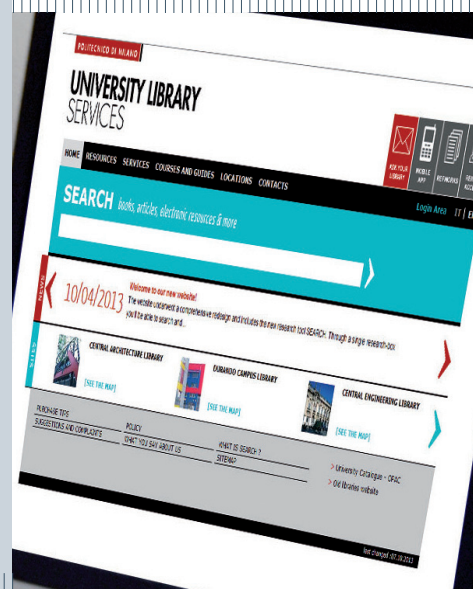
POLITECNICO DI MILANO

UNIVERSITY LIBRARY SERVICES

HOME RESOURCES SERVICES COURSES AND GUIDES LOCATIONS CONTACTS

ASK YOUR LIBRARY MOBILE APP NETWORKS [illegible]

SEARCH books, articles, electronic resources & more

Login Area IT | E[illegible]

NEWS

10/04/2013

Welcome to our new website!

The website underwent a comprehensive redesign and includes the new research tool SEARCH. Through a single research box you'll be able to search and...

SITES

CENTRAL ARCHITECTURE LIBRARY

[SEE THE MAP]

DURANDO CAMPUS LIBRARY

[SEE THE MAP]

CENTRAL ENGINEERING LIBRARY

[SEE THE MAP]

PURCHASE TIPS

SUGGESTIONS AND COMPLAINTS

POLICY

WHAT YOU SAY ABOUT US

WHAT IS SEARCH ?

SITEMAP

> University Catalogue - OPAC

> Old libraries website

last changed 07.10.2013